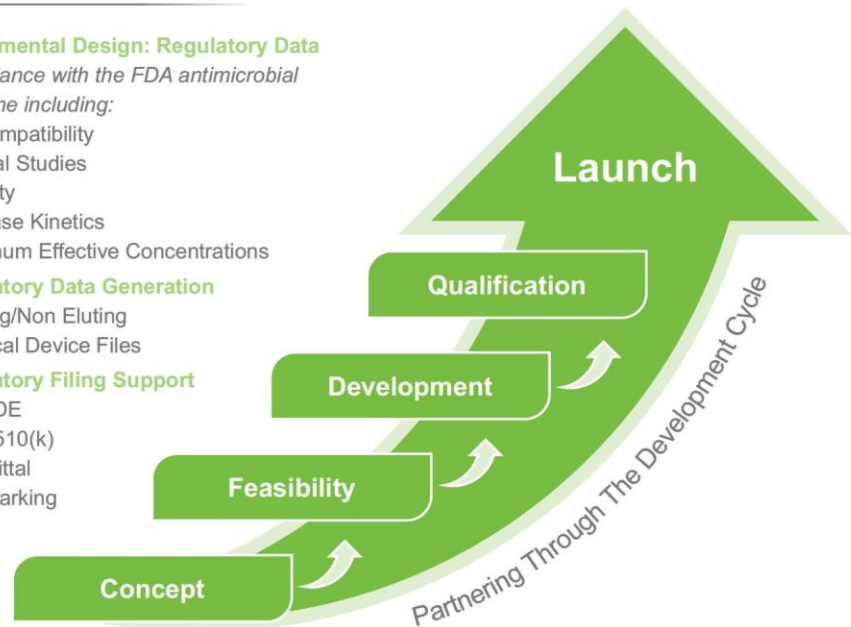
mental Design: Regulatory Data
ance with the FDA antimicrobial
ne including:
mpatibility
al Studies
ty
se Kinetics
um Effective Concentrations
atory Data Generation
g/Non Eluting
cal Device Files
atory Filing Support
DE
510(k)
ittal
arking

Launch

Qualification

Development

Feasibility

Concept

Partnering Through The Development Cycle